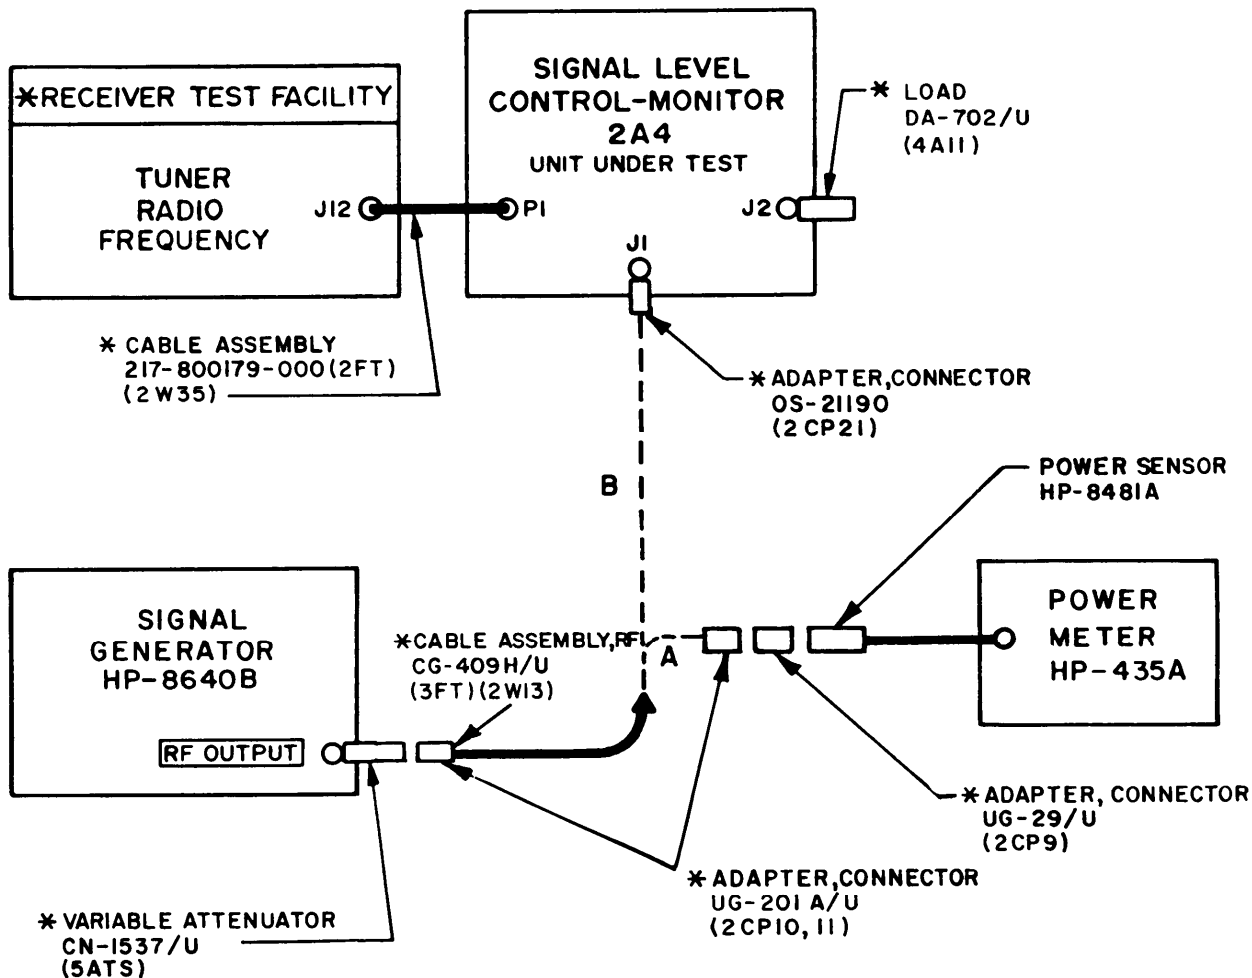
*RECEIVER TEST FACILITY

TUNER RADIO FREQUENCY

J12

SIGNAL LEVEL CONTROL-MONITOR 2A4
UNIT UNDER TEST

P1

J1

J2

* LOAD DA-702/U (4A11)

* CABLE ASSEMBLY 217-800179-000(2FT) (2W35)

* ADAPTER,CONNECTOR OS-21190 (2CP21)

B

POWER SENSOR HP-8481A

SIGNAL GENERATOR HP-8640B

RF OUTPUT

*CABLE ASSEMBLY,RF CG-409H/U (3FT)(2W13)

A

POWER METER HP-435A

* ADAPTER, CONNECTOR UG-29/U (2CP9)

* ADAPTER,CONNECTOR UG-201 A/U (2CP10, 11)

* VARIABLE ATTENUATOR CN-1537/U (5ATS)